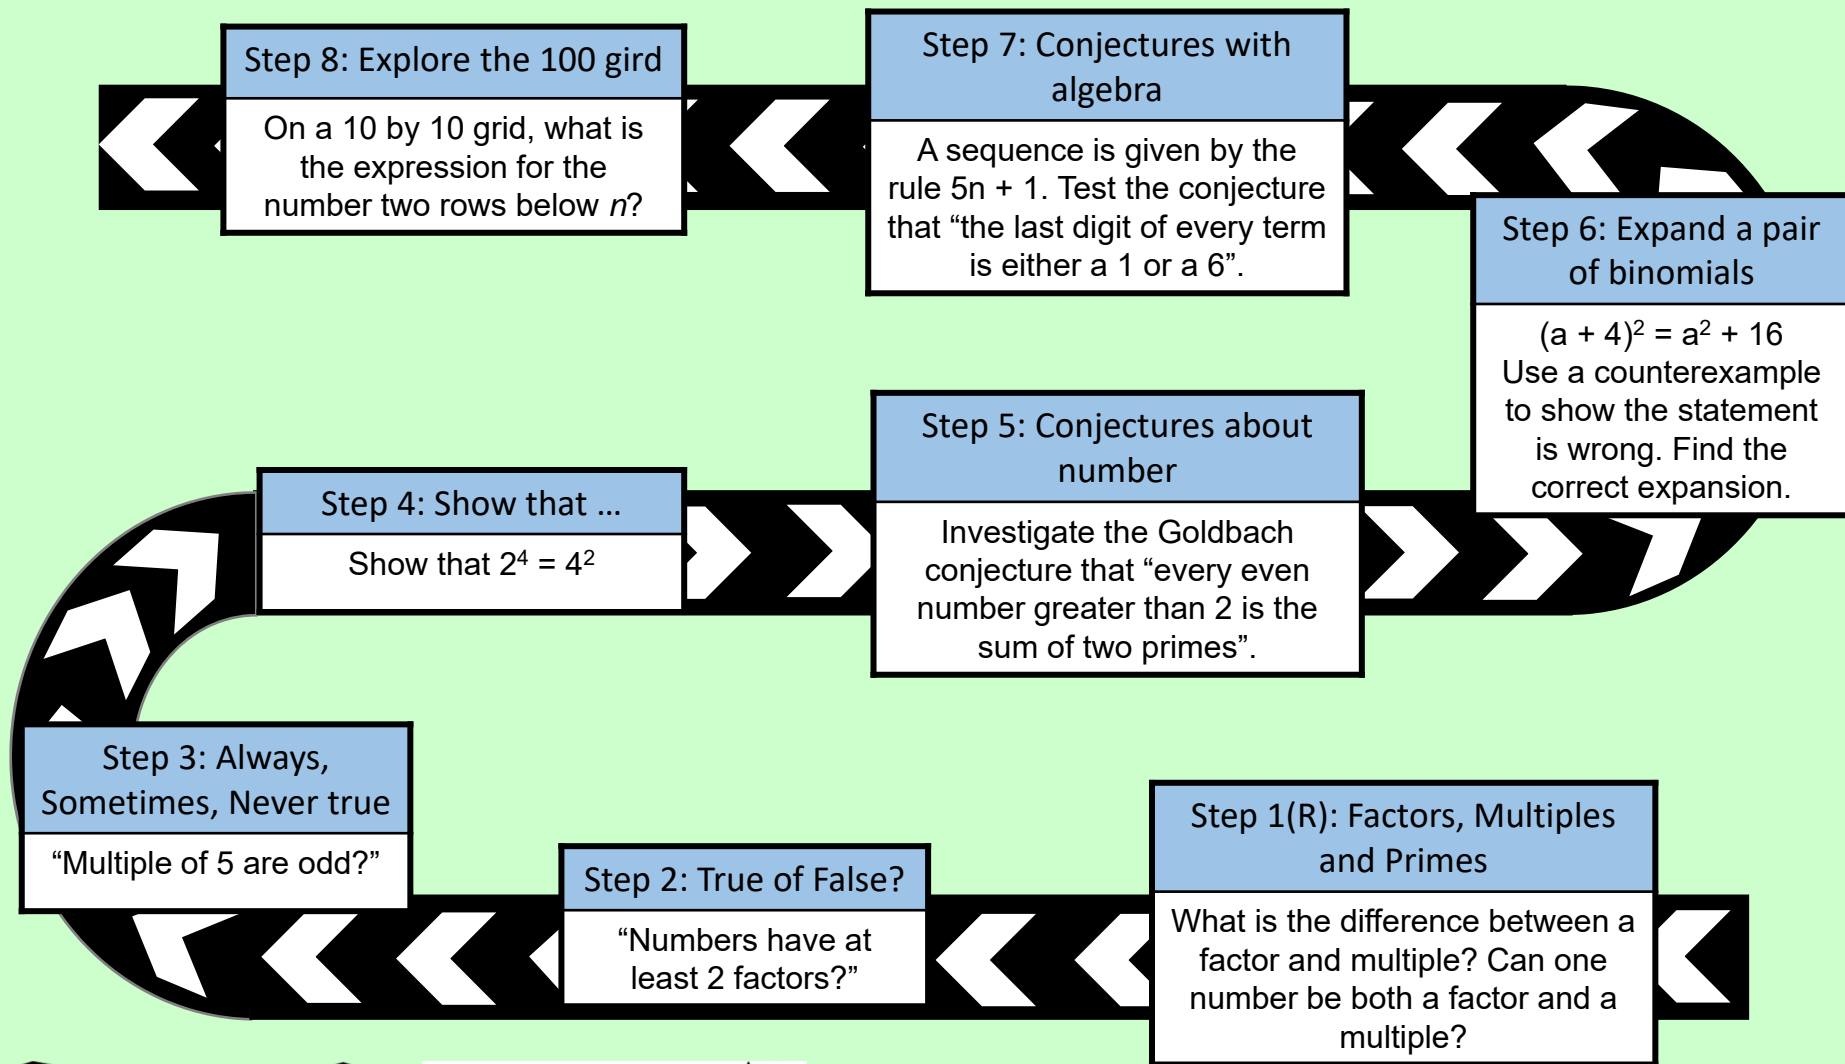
Step 8: Explore the 100 gird

On a 10 by 10 grid, what is the expression for the number two rows below $n$?

Step 7: Conjectures with algebra

A sequence is given by the rule 5n + 1. Test the conjecture that “the last digit of every term is either a 1 or a 6”.

Step 6: Expand a pair of binomials

$(a + 4)^2 = a^2 + 16$
Use a counterexample to show the statement is wrong. Find the correct expansion.

Step 5: Conjectures about number

Investigate the Goldbach conjecture that “every even number greater than 2 is the sum of two primes”.

Step 4: Show that …

Show that $2^4 = 4^2$

Step 3: Always, Sometimes, Never true

“Multiple of 5 are odd?”

Step 2: True of False?

“Numbers have at least 2 factors?”

Step 1(R): Factors, Multiples and Primes

What is the difference between a factor and multiple? Can one number be both a factor and a multiple?